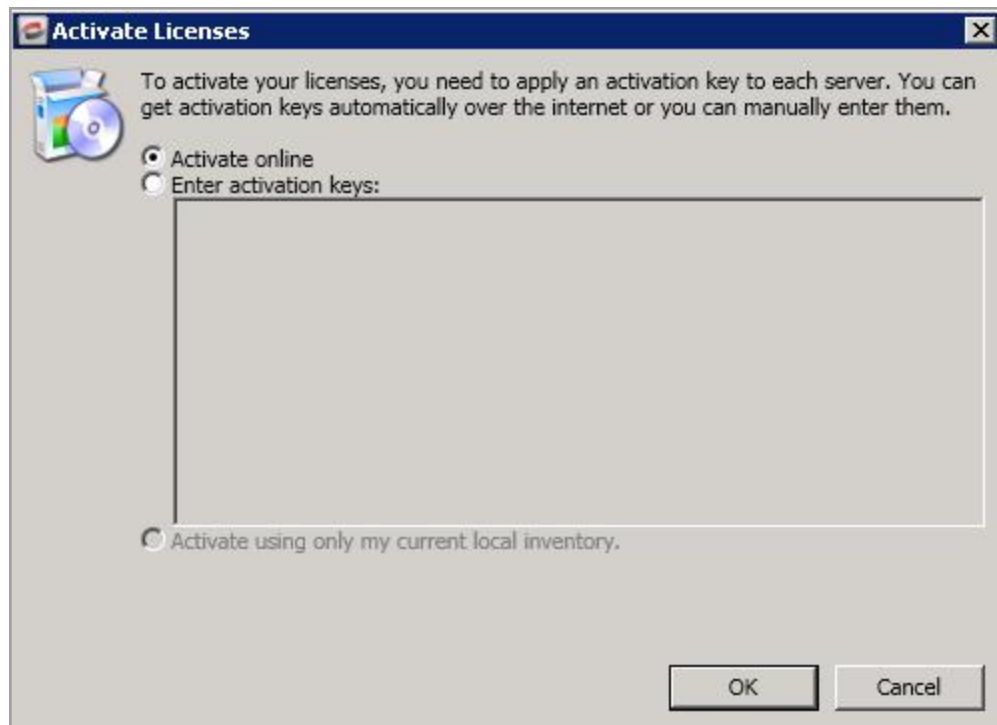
Activate Licenses

To activate your licenses, you need to apply an activation key to each server. You can get activation keys automatically over the internet or you can manually enter them.

Activate online
Enter activation keys:

Activate using only my current local inventory.

OK
Cancel